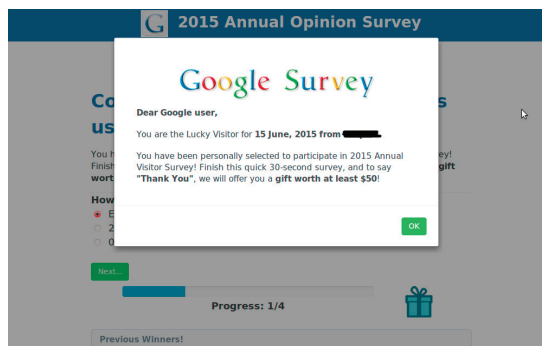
G 2015 Annual Opinion Survey

Co
us

You
Finish
wort

How

2
0

Next...

Progress: 1/4

Previous Winners!

Google Survey

Dear Google user,

You are the Lucky Visitor for 15 June, 2015 from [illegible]

You have been personally selected to participate in 2015 Annual Visitor Survey! Finish this quick 30-second survey, and to say "Thank You", we will offer you a gift worth at least $50!

OK

s

ey!
gift